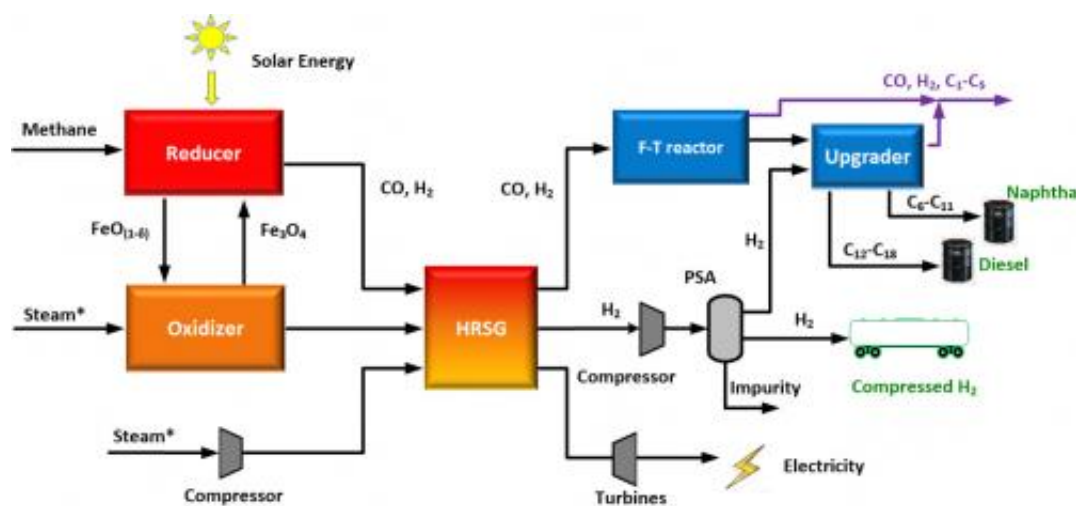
Solar Energy

Methane

Reducer

CO, $H_2$

$FeO_{(1-\delta)}$

$Fe_3O_4$

Steam*

Oxidizer

Steam*

Compressor

HRSG

CO, $H_2$

F-T reactor

CO, $H_2$, $C_1$-$C_5$

Upgrader

$C_6$-$C_{11}$

Naphtha

$C_{12}$-$C_{18}$

Diesel

$H_2$

$H_2$

PSA

$H_2$

Compressor

Impurity

Compressed $H_2$

Turbines

Electricity